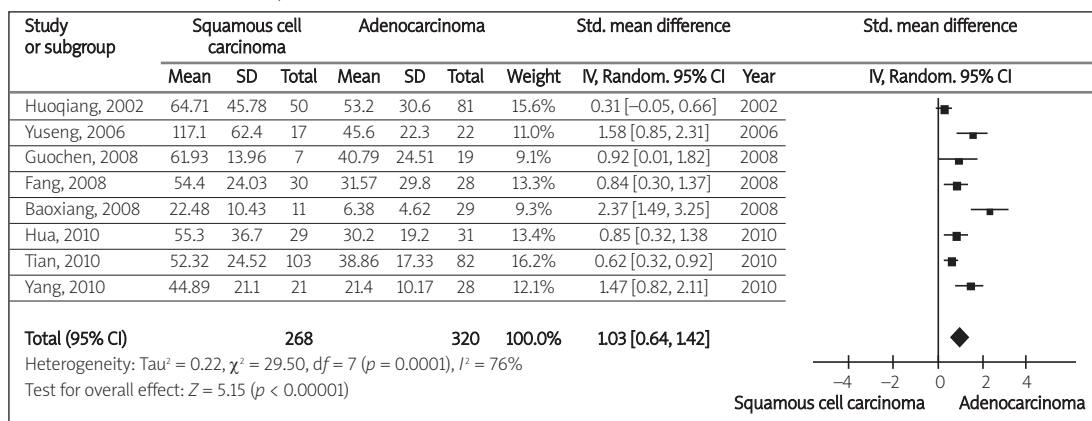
| Study or subgroup | Squamous cell carcinoma Mean | SD | Total | Adenocarcinoma Mean | SD | Total | Weight | Std. mean difference IV, Random. 95% CI | Year | Std. mean difference IV, Random. 95% CI |
|---|---|---|---|---|---|---|---|---|---|---|
| Huoqiang, 2002 | 64.71 | 45.78 | 50 | 53.2 | 30.6 | 81 | 15.6% | 0.31 [–0.05, 0.66] | 2002 | |
| Yuseng, 2006 | 117.1 | 62.4 | 17 | 45.6 | 22.3 | 22 | 11.0% | 1.58 [0.85, 2.31] | 2006 | |
| Guochen, 2008 | 61.93 | 13.96 | 7 | 40.79 | 24.51 | 19 | 9.1% | 0.92 [0.01, 1.82] | 2008 | |
| Fang, 2008 | 54.4 | 24.03 | 30 | 31.57 | 29.8 | 28 | 13.3% | 0.84 [0.30, 1.37] | 2008 | |
| Baoxiang, 2008 | 22.48 | 10.43 | 11 | 6.38 | 4.62 | 29 | 9.3% | 2.37 [1.49, 3.25] | 2008 | |
| Hua, 2010 | 55.3 | 36.7 | 29 | 30.2 | 19.2 | 31 | 13.4% | 0.85 [0.32, 1.38] | 2010 | |
| Tian, 2010 | 52.32 | 24.52 | 103 | 38.86 | 17.33 | 82 | 16.2% | 0.62 [0.32, 0.92] | 2010 | |
| Yang, 2010 | 44.89 | 21.1 | 21 | 21.4 | 10.17 | 28 | 12.1% | 1.47 [0.82, 2.11] | 2010 | |
| Total (95% CI) | | | 268 | | | 320 | 100.0% | 1.03 [0.64, 1.42] | | |

Heterogeneity: Tau$^2$ = 0.22, $\chi^2$ = 29.50, df = 7 ($p$ = 0.0001), $I^2$ = 76%
Test for overall effect: $Z$ = 5.15 ($p$ < 0.00001)

–4 –2 0 2 4
Squamous cell carcinoma Adenocarcinoma